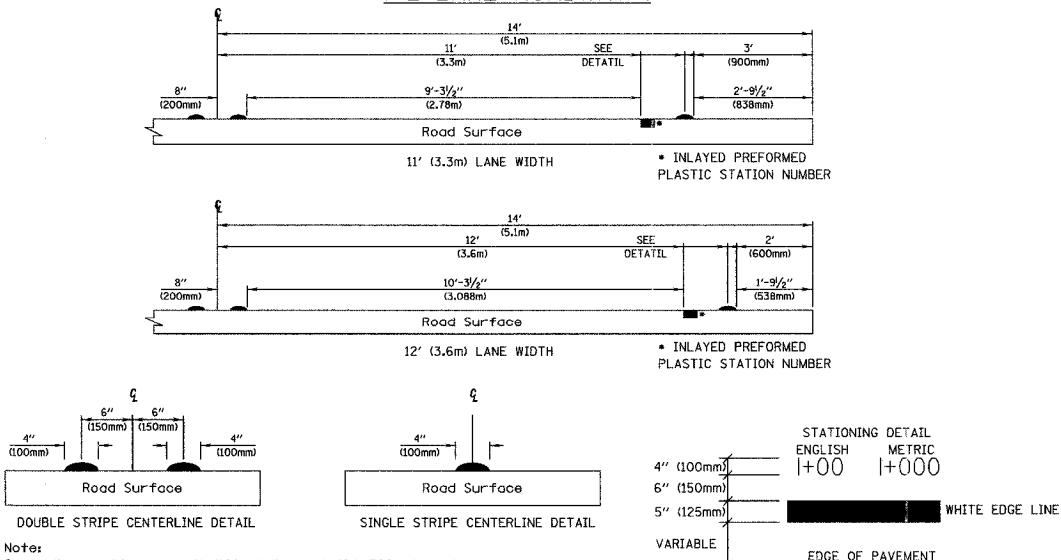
℄
14'
(5.1m)
11'
(3.3m)
SEE
DETATIL
3'
(900mm)
8"
(200mm)
9'-3½"
(2.78m)
2'-9½"
(838mm)
Road Surface
11' (3.3m) LANE WIDTH
* INLAYED PREFORMED PLASTIC STATION NUMBER

℄
14'
(5.1m)
12'
(3.6m)
SEE
DETATIL
2'
(600mm)
8"
(200mm)
10'-3½"
(3.088m)
1'-9½"
(538mm)
Road Surface
12' (3.6m) LANE WIDTH
* INLAYED PREFORMED PLASTIC STATION NUMBER

℄
4"
(100mm)
6"
(150mm)
6"
(150mm)
4"
(100mm)
Road Surface
DOUBLE STRIPE CENTERLINE DETAIL

℄
4"
(100mm)
Road Surface
SINGLE STRIPE CENTERLINE DETAIL

STATIONING DETAIL
ENGLISH
METRIC
4" (100mm)
|+00
|+000
6" (150mm)
5" (125mm)
WHITE EDGE LINE
VARIABLE
EDGE OF PAVEMENT

Note: